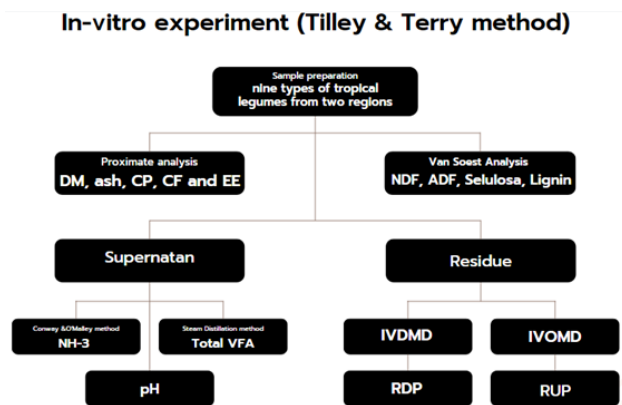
In-vitro experiment (Tilley & Terry method)

Sample preparation
nine types of tropical legumes from two regions

Proximate analysis
DM, ash, CP, CF and EE

Van Soest Analysis
NDF, ADF, Selulosa, Lignin

Supernatan

Residue

Conway &O'Malley method
NH-3

Steam Distillation method
Total VFA

IVDMD

IVOMD

pH

RDP

RUP